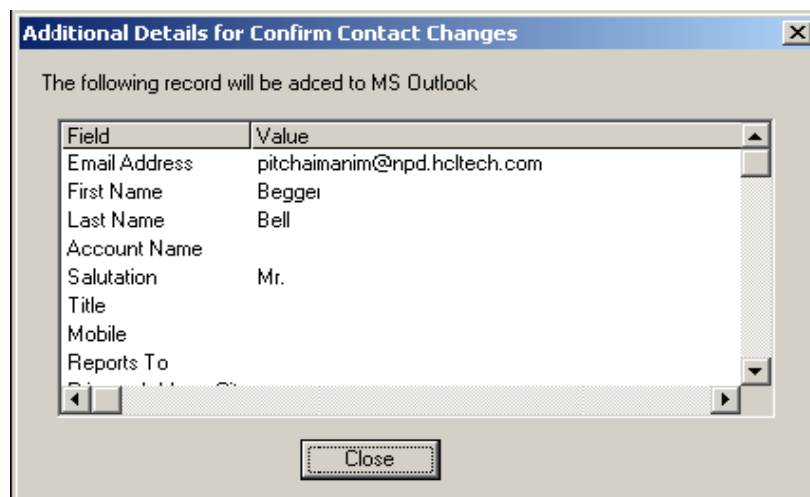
Additional Details for Confirm Contact Changes

The following record will be adced to MS Outlook

| Field | Value |
|---|---|
| Email Address | pitchaimanim@npd.hcltech.com |
| First Name | Begger |
| Last Name | Bell |
| Account Name | |
| Salutation | Mr. |
| Title | |
| Mobile | |
| Reports To | |
| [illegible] | |

Close